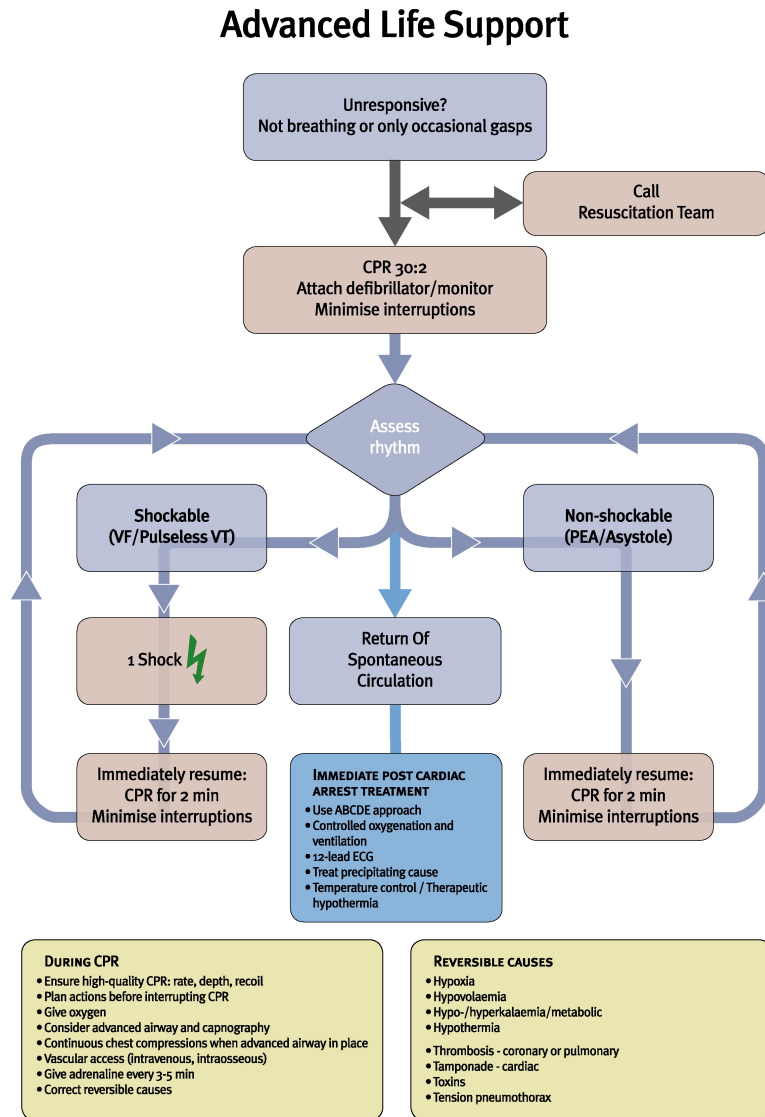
Advanced Life Support

Unresponsive?
Not breathing or only occasional gasps

Call
Resuscitation Team

CPR 30:2
Attach defibrillator/monitor
Minimise interruptions

Assess rhythm

Shockable
(VF/Pulseless VT)

Non-shockable
(PEA/Asystole)

1 Shock

Return Of Spontaneous Circulation

Immediately resume:
CPR for 2 min
Minimise interruptions

IMMEDIATE POST CARDIAC ARREST TREATMENT
• Use ABCDE approach
• Controlled oxygenation and ventilation
• 12-lead ECG
• Treat precipitating cause
• Temperature control / Therapeutic hypothermia

Immediately resume:
CPR for 2 min
Minimise interruptions

DURING CPR
• Ensure high-quality CPR: rate, depth, recoil
• Plan actions before interrupting CPR
• Give oxygen
• Consider advanced airway and capnography
• Continuous chest compressions when advanced airway in place
• Vascular access (intravenous, intraosseous)
• Give adrenaline every 3-5 min
• Correct reversible causes

REVERSIBLE CAUSES
• Hypoxia
• Hypovolaemia
• Hypo-/hyperkalaemia/metabolic
• Hypothermia
• Thrombosis - coronary or pulmonary
• Tamponade - cardiac
• Toxins
• Tension pneumothorax